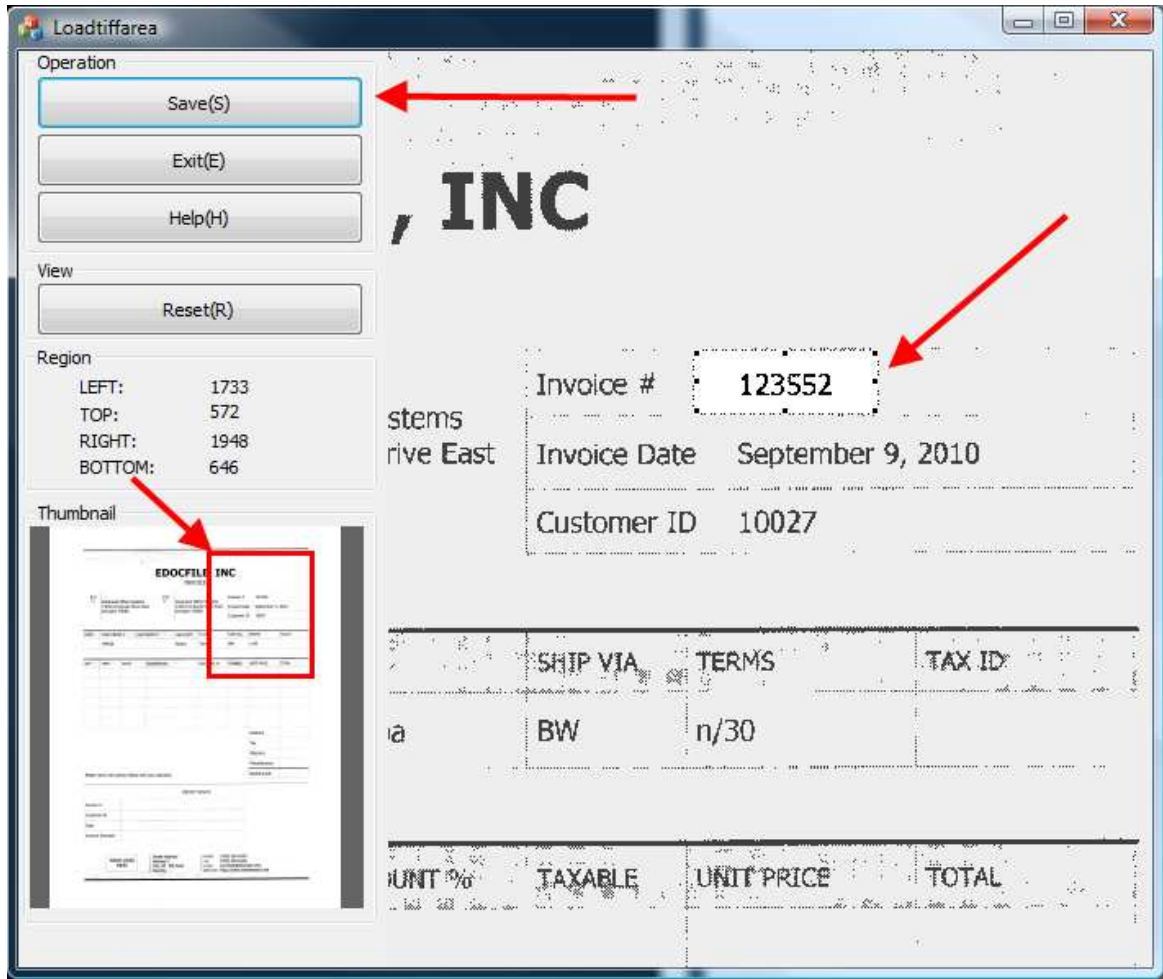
Loadtiffarea

Operation

Save(S)

Exit(E)

Help(H)

View

Reset(R)

Region

LEFT: 1733
TOP: 572
RIGHT: 1948
BOTTOM: 646

Thumbnail

EDOCFILE INC

, INC

stems
rive East

Invoice # 123552

Invoice Date September 9, 2010

Customer ID 10027

SHIP VIA TERMS TAX ID

a BW n/30

UNT % TAXABLE UNIT PRICE TOTAL